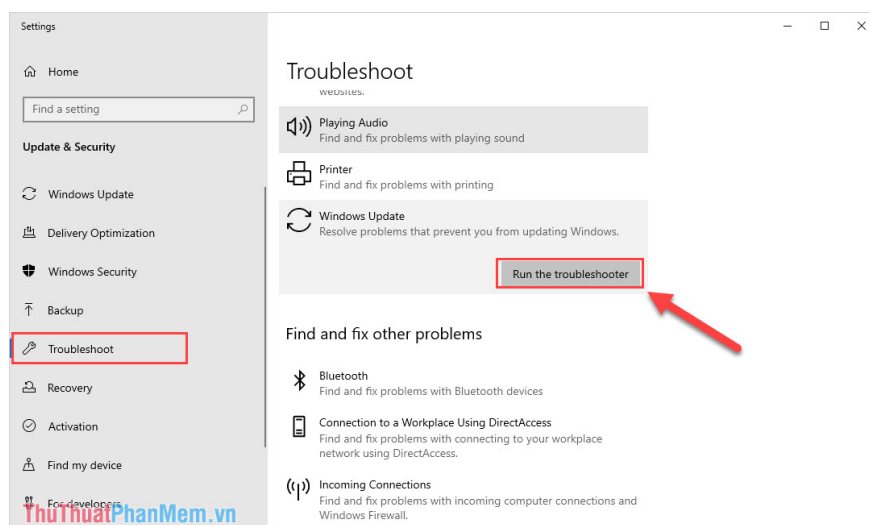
Settings

Home

Find a setting

Update & Security

Windows Update

Delivery Optimization

Windows Security

Backup

Troubleshoot

Recovery

Activation

Find my device

For developers

Troubleshoot

websites.

Playing Audio
Find and fix problems with playing sound

Printer
Find and fix problems with printing

Windows Update
Resolve problems that prevent you from updating Windows.

Run the troubleshooter

Find and fix other problems

Bluetooth
Find and fix problems with Bluetooth devices

Connection to a Workplace Using DirectAccess
Find and fix problems with connecting to your workplace network using DirectAccess.

Incoming Connections
Find and fix problems with incoming computer connections and Windows Firewall.

ThuThuatPhanMem.vn